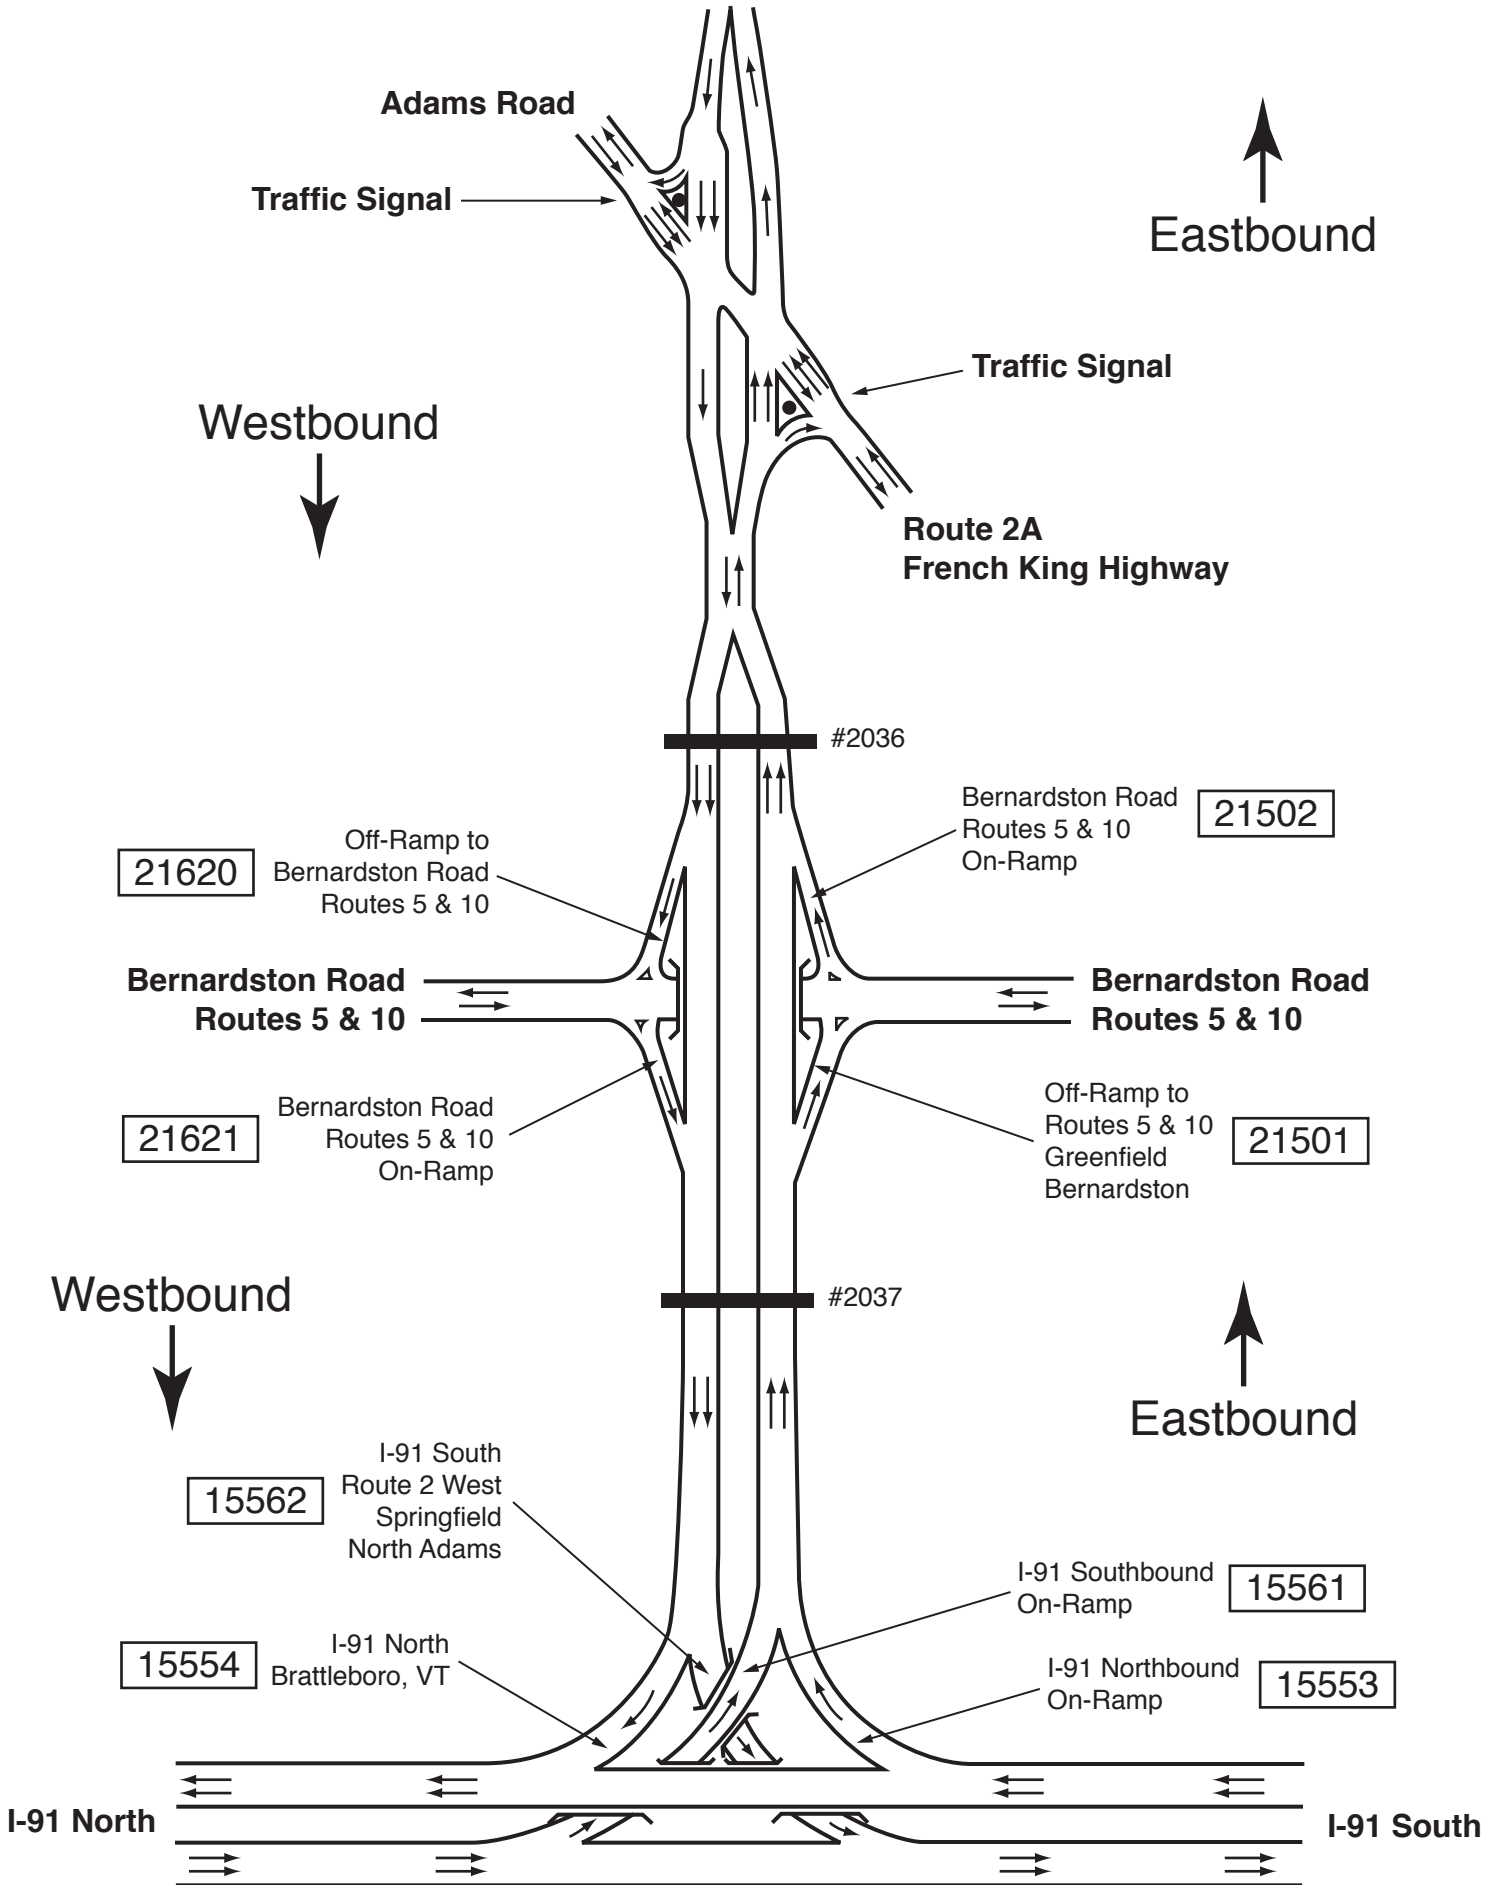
Adams Road

Traffic Signal

Eastbound

Traffic Signal

Westbound

Route 2A
French King Highway

#2036

Bernardston Road
Routes 5 & 10
On-Ramp

21502

21620

Off-Ramp to
Bernardston Road
Routes 5 & 10

Bernardston Road
Routes 5 & 10

Bernardston Road
Routes 5 & 10

21621

Bernardston Road
Routes 5 & 10
On-Ramp

Off-Ramp to
Routes 5 & 10
Greenfield
Bernardston

21501

Westbound

#2037

Eastbound

15562

I-91 South
Route 2 West
Springfield
North Adams

I-91 Southbound
On-Ramp

15561

15554

I-91 North
Brattleboro, VT

I-91 Northbound
On-Ramp

15553

I-91 North

I-91 South